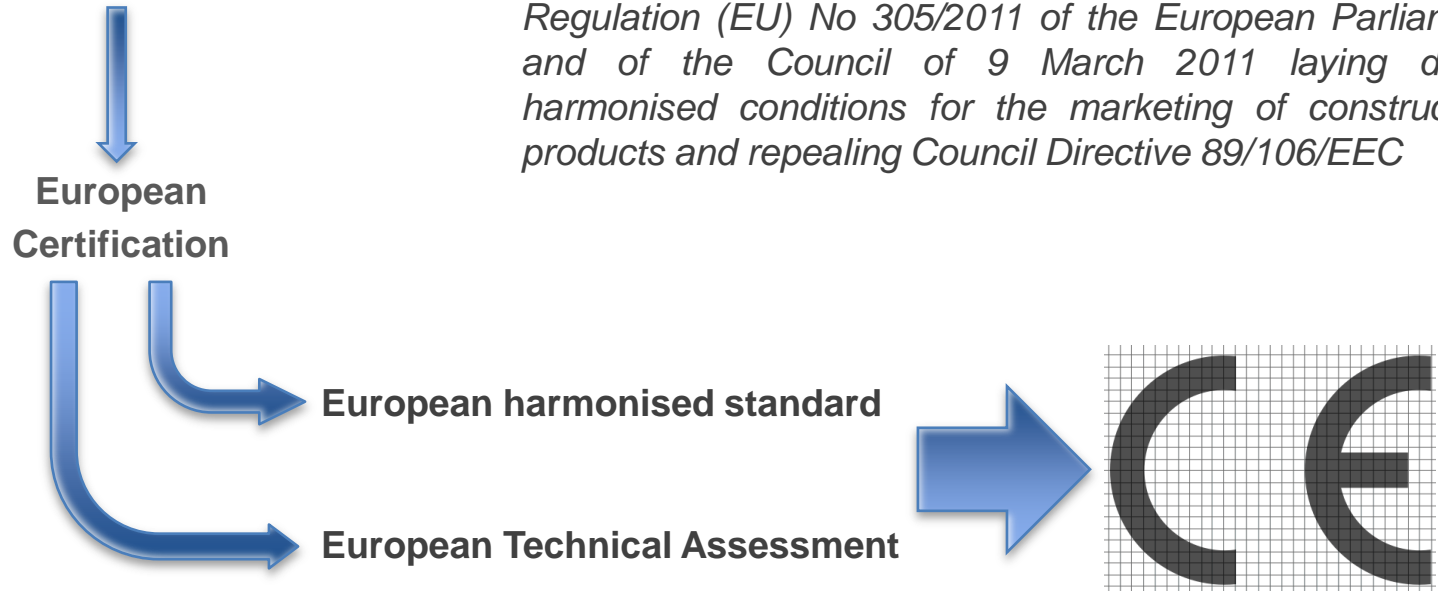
Regulation (EU) No 305/2011 of the European Parliar and of the Council of 9 March 2011 laying d harmonised conditions for the marketing of construc products and repealing Council Directive 89/106/EEC

European Certification

European harmonised standard

European Technical Assessment

CE